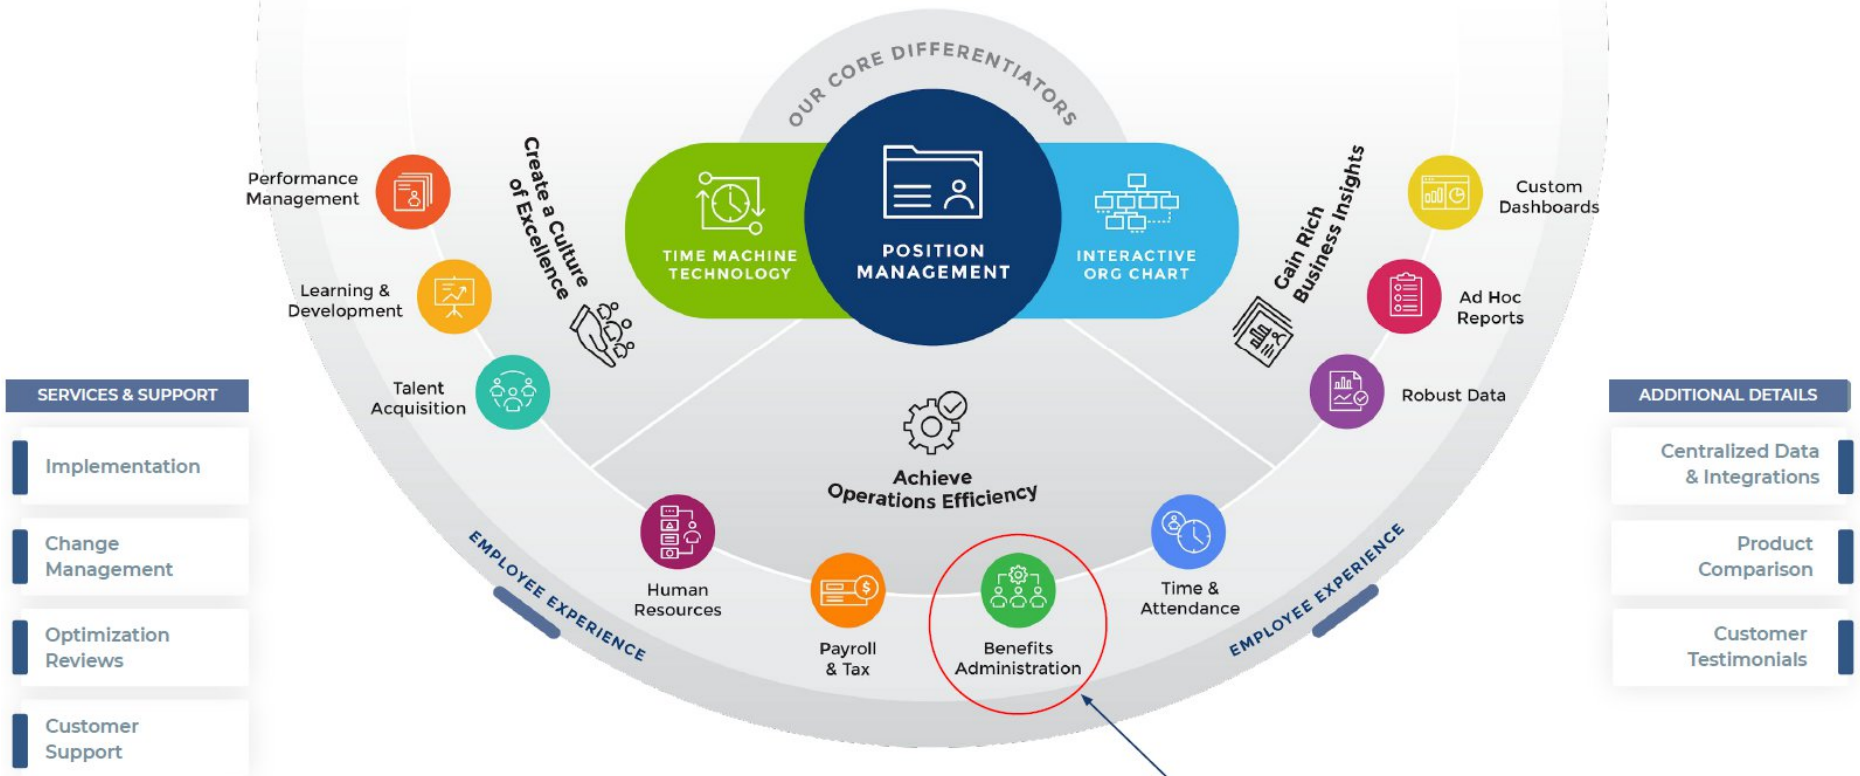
OUR CORE DIFFERENTIATORS

TIME MACHINE TECHNOLOGY

POSITION MANAGEMENT

INTERACTIVE ORG CHART

Create a Culture of Excellence

Gain Rich Business Insights

Performance Management

Learning & Development

Talent Acquisition

Custom Dashboards

Ad Hoc Reports

Robust Data

Achieve Operations Efficiency

Human Resources

Payroll & Tax

Benefits Administration

Time & Attendance

EMPLOYEE EXPERIENCE

EMPLOYEE EXPERIENCE

SERVICES & SUPPORT

Implementation

Change Management

Optimization Reviews

Customer Support

ADDITIONAL DETAILS

Centralized Data & Integrations

Product Comparison

Customer Testimonials